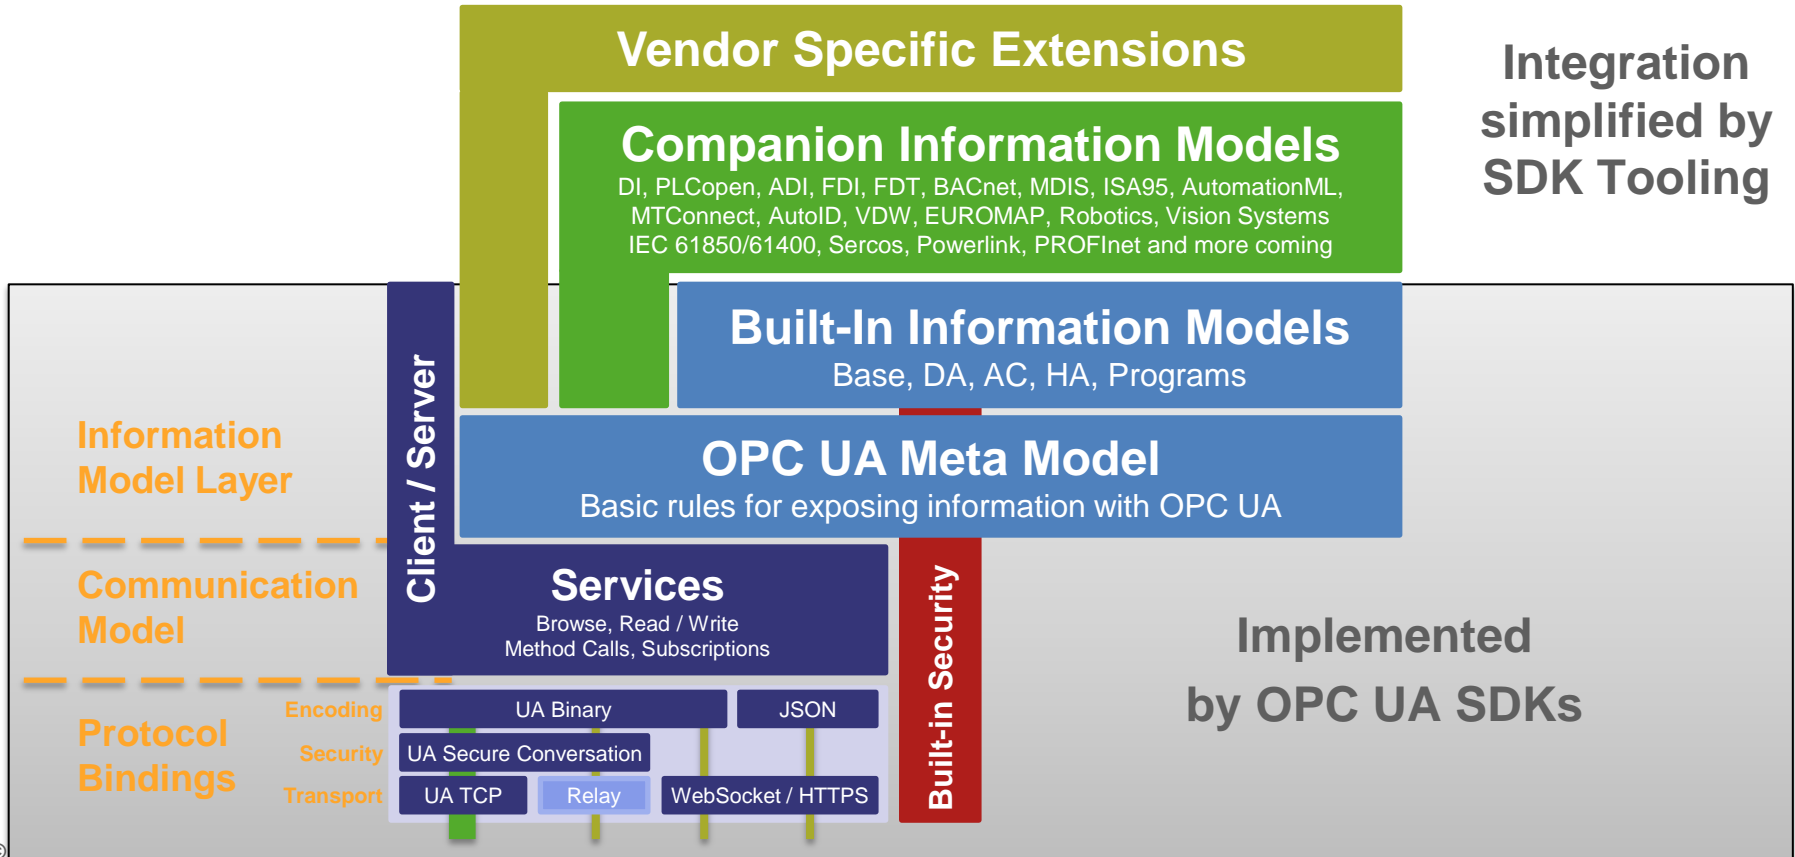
Vendor Specific Extensions

Companion Information Models
DI, PLCopen, ADI, FDI, FDT, BACnet, MDIS, ISA95, AutomationML, MTConnect, AutoID, VDW, EUROMAP, Robotics, Vision Systems IEC 61850/61400, Sercos, Powerlink, PROFInet and more coming

Integration simplified by SDK Tooling

Built-In Information Models
Base, DA, AC, HA, Programs

Client / Server

Information Model Layer

OPC UA Meta Model
Basic rules for exposing information with OPC UA

Communication Model

Services
Browse, Read / Write
Method Calls, Subscriptions

Built-in Security

Implemented by OPC UA SDKs

Protocol Bindings

Encoding
Security
Transport

UA Binary
JSON
UA Secure Conversation
UA TCP
Relay
WebSocket / HTTPS